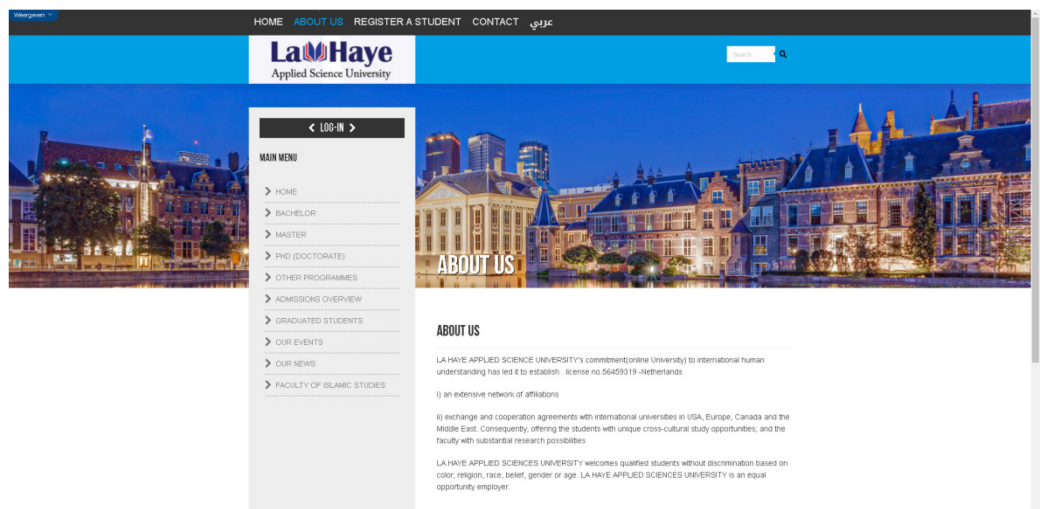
Weergeven

HOME ABOUT US REGISTER A STUDENT CONTACT عربي

La Haye
Applied Science University

Search

LOG-IN

MAIN MENU

HOME
BACHELOR
MASTER
PHD (DOCTORATE)
OTHER PROGRAMMES
ADMISSIONS OVERVIEW
GRADUATED STUDENTS
OUR EVENTS
OUR NEWS
FACULTY OF ISLAMIC STUDIES

ABOUT US

ABOUT US

LA HAYE APPLIED SCIENCE UNIVERSITY"s commitment(online University) to international human understanding has led it to establish . license no.56459319 -Netherlands

i) an extensive network of affiliations

ii) exchange and cooperation agreements with international universities in USA, Europe, Canada and the Middle East. Consequently, offering the students with unique cross-cultural study opportunities; and the faculty with substantial research possibilities

LA HAYE APPLIED SCIENCES UNIVERSITY welcomes qualified students without discrimination based on color, religion, race, belief, gender or age. LA HAYE APPLIED SCIENCES UNIVERSITY is an equal opportunity employer.